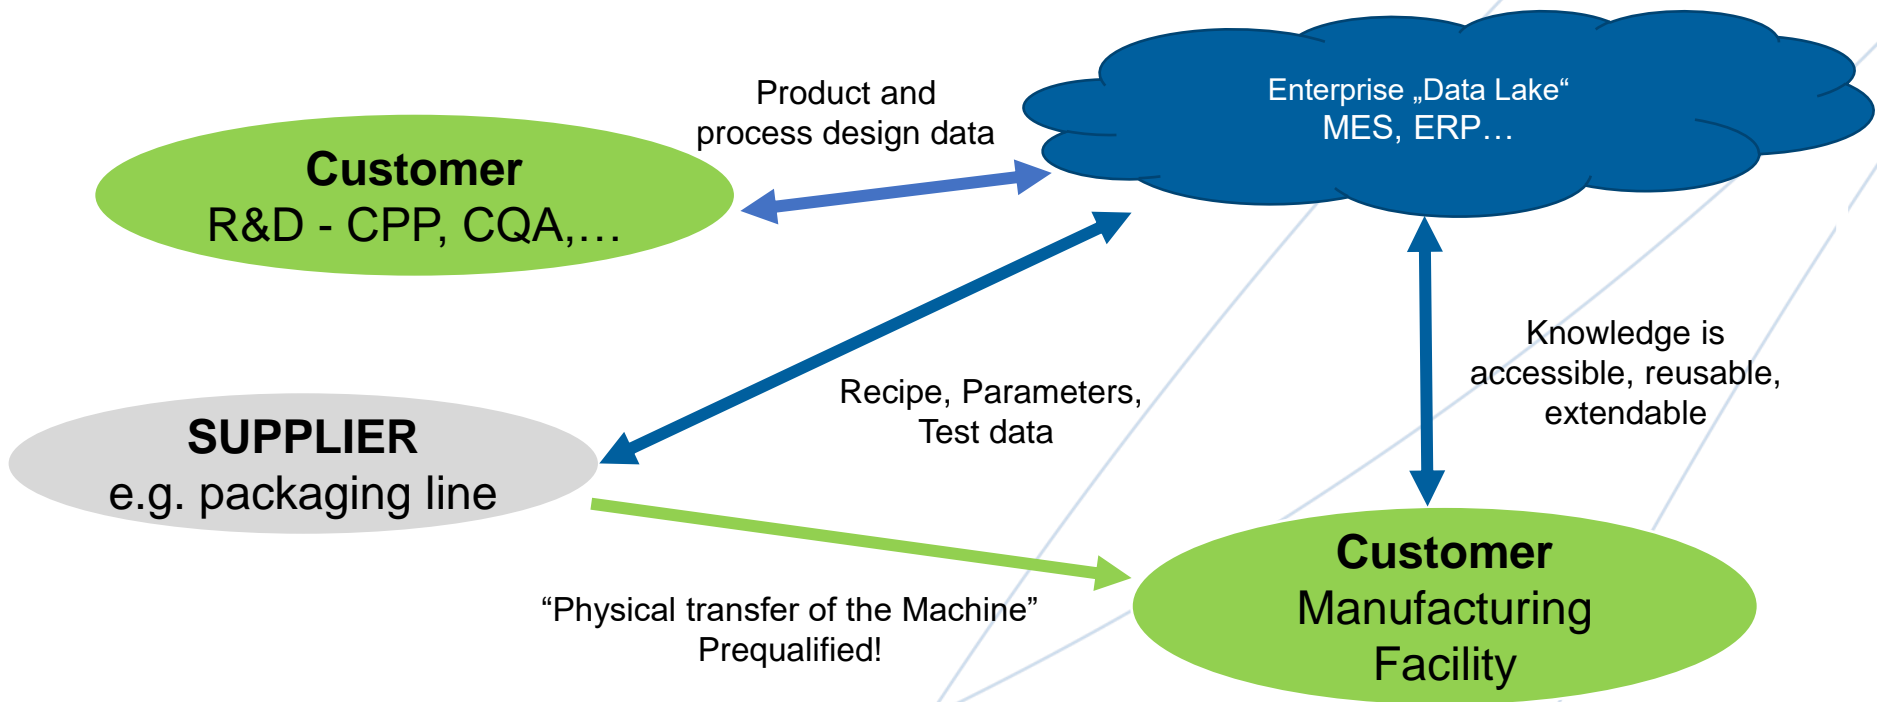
Product and process design data

Enterprise „Data Lake“
MES, ERP…

Customer
R&D - CPP, CQA,…

Knowledge is accessible, reusable, extendable

Recipe, Parameters, Test data

SUPPLIER
e.g. packaging line

Customer
Manufacturing
Facility

“Physical transfer of the Machine”
Prequalified!